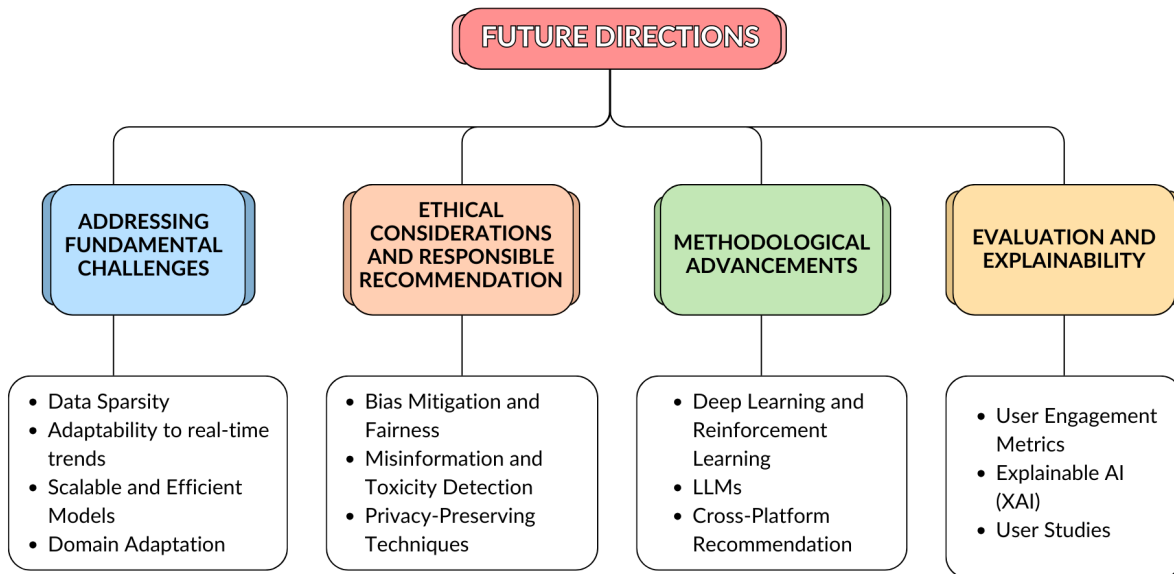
FUTURE DIRECTIONS

ADDRESSING FUNDAMENTAL CHALLENGES

- Data Sparsity
- Adaptability to real-time trends
- Scalable and Efficient Models
- Domain Adaptation

ETHICAL CONSIDERATIONS AND RESPONSIBLE RECOMMENDATION

- Bias Mitigation and Fairness
- Misinformation and Toxicity Detection
- Privacy-Preserving Techniques

METHODOLOGICAL ADVANCEMENTS

- Deep Learning and Reinforcement Learning
- LLMs
- Cross-Platform Recommendation

EVALUATION AND EXPLAINABILITY

- User Engagement Metrics
- Explainable AI (XAI)
- User Studies